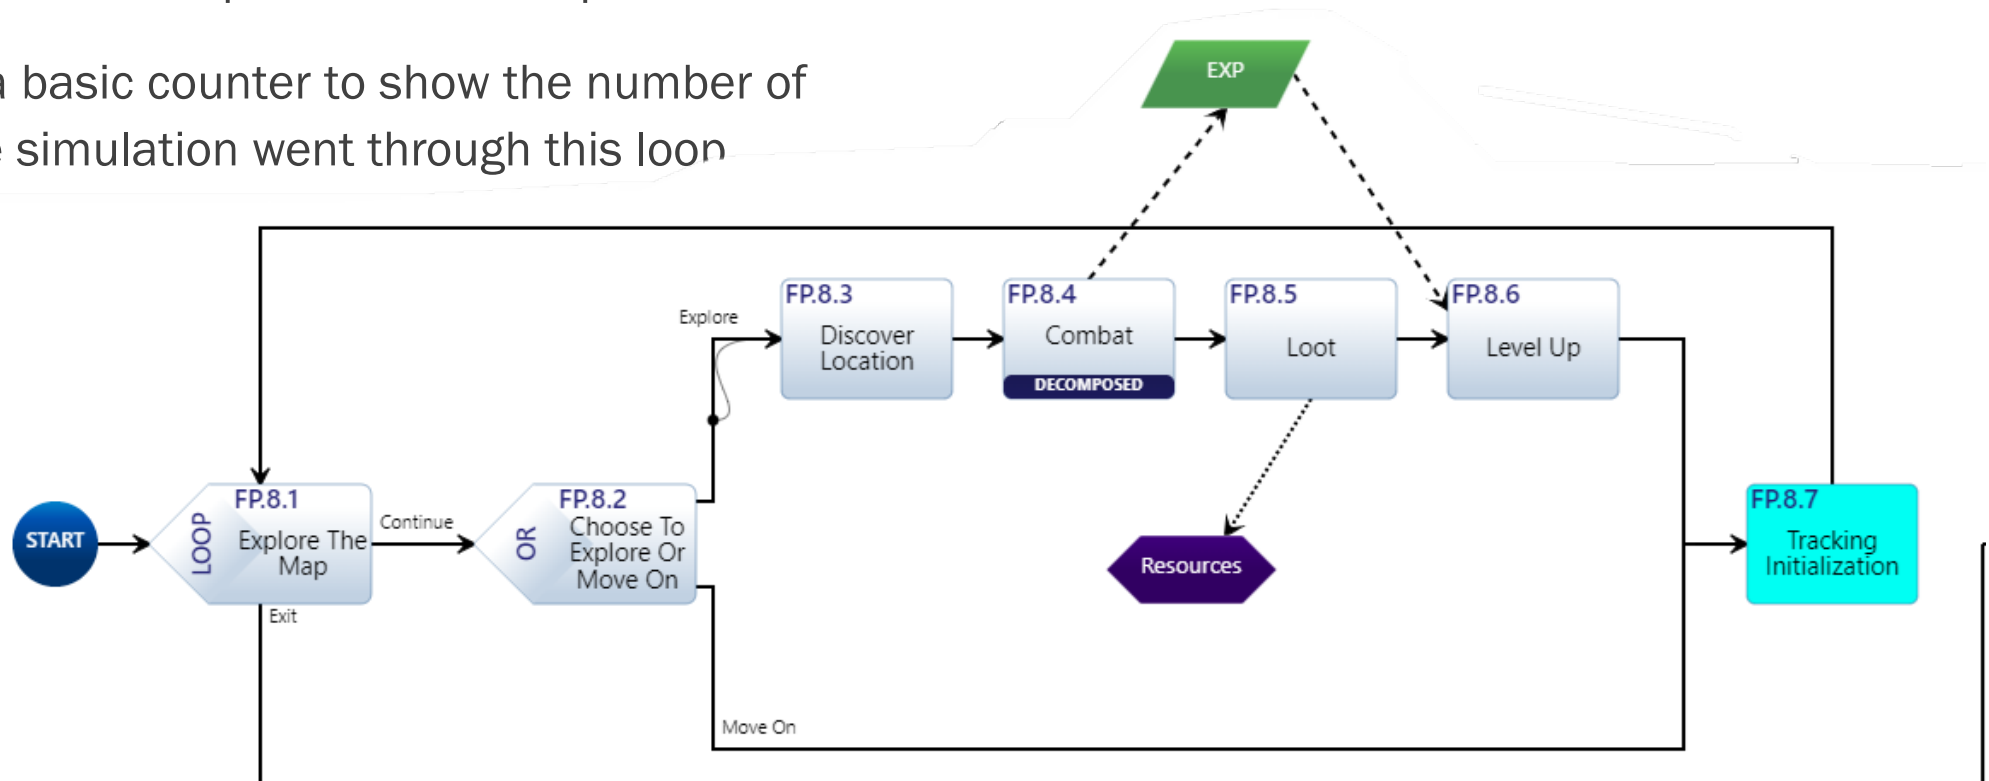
a basic counter to show the number of
e simulation went through this loop

EXP

Explore

FP.8.3
Discover Location

FP.8.4
Combat
DECOMPOSED

FP.8.5
Loot

FP.8.6
Level Up

START

LOOP
FP.8.1
Explore The Map

Continue

OR
FP.8.2
Choose To Explore Or Move On

Resources

FP.8.7
Tracking Initialization

Exit

Move On